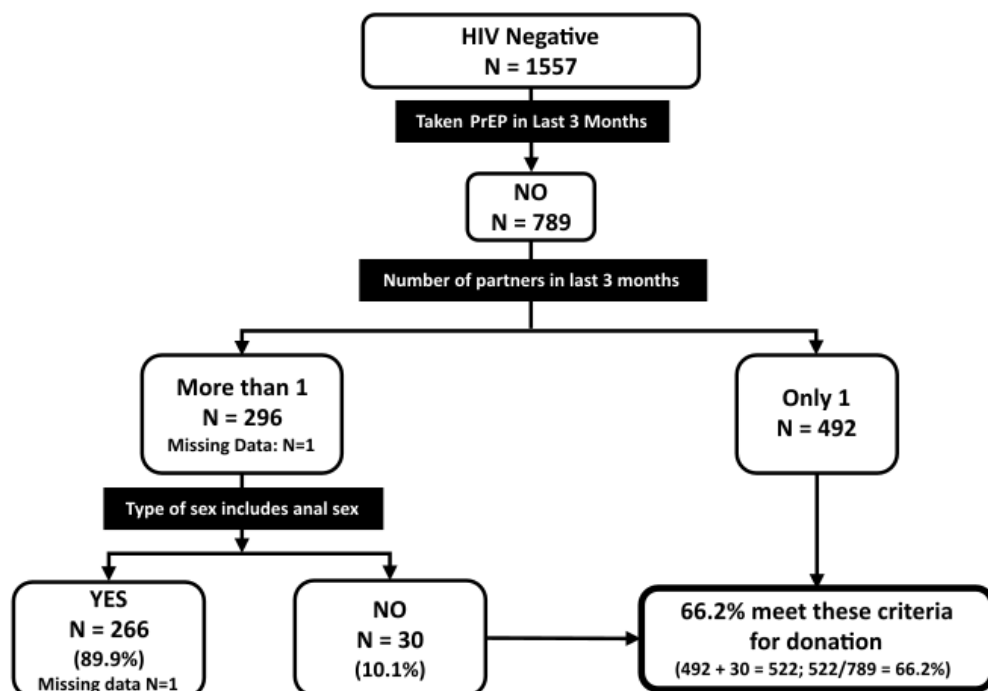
HIV Negative
N = 1557

Taken PrEP in Last 3 Months

NO
N = 789

Number of partners in last 3 months

More than 1
N = 296
Missing Data: N=1

Only 1
N = 492

Type of sex includes anal sex

YES
N = 266
(89.9%)
Missing data N=1

NO
N = 30
(10.1%)

66.2% meet these criteria for donation
(492 + 30 = 522; 522/789 = 66.2%)